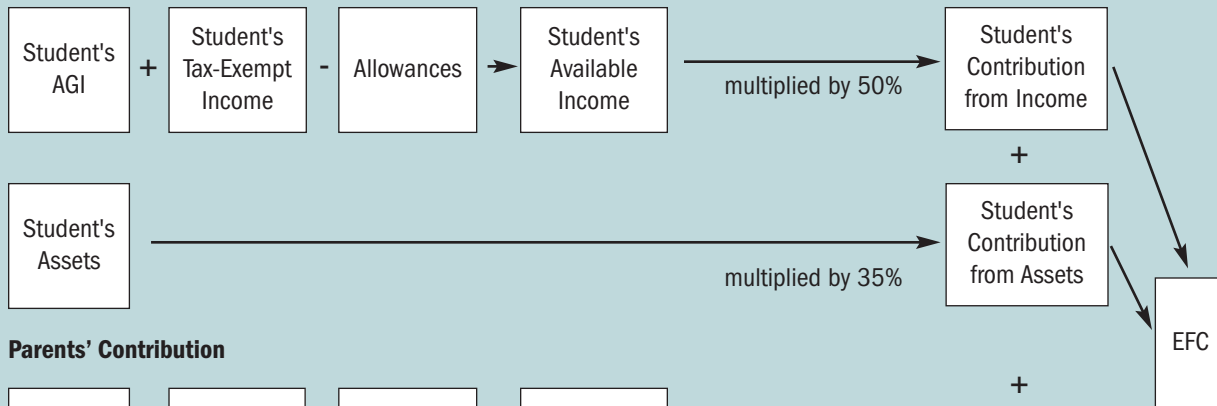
Student's AGI + Student's Tax-Exempt Income - Allowances Student's Available Income

multiplied by 50%

Student's Contribution from Income

+

Student's Assets

multiplied by 35%

Student's Contribution from Assets

EFC

**Parents' Contribution**

+